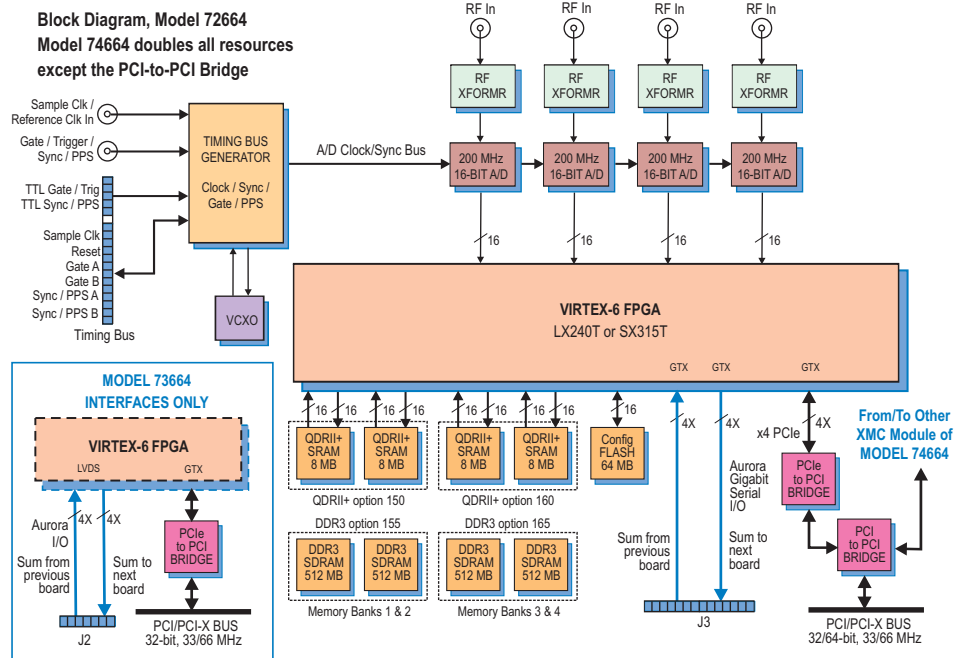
Block Diagram, Model 72664
Model 74664 doubles all resources except the PCI-to-PCI Bridge

RF In
RF In
RF In
RF In

RF XFORMR
RF XFORMR
RF XFORMR
RF XFORMR

Sample Clk / Reference Clk In
Gate / Trigger / Sync / PPS
TTL Gate / Trig
TTL Sync / PPS
Sample Clk
Reset
Gate A
Gate B
Sync / PPS A
Sync / PPS B
Timing Bus

TIMING BUS GENERATOR
Clock / Sync / Gate / PPS

A/D Clock/Sync Bus

200 MHz 16-BIT A/D
200 MHz 16-BIT A/D
200 MHz 16-BIT A/D
200 MHz 16-BIT A/D

16
16
16
16

VCXO

VIRTEX-6 FPGA
LX240T or SX315T

GTX
GTX
GTX

MODEL 73664 INTERFACES ONLY

VIRTEX-6 FPGA
LVDS
GTX

4X
4X
Aurora I/O
Sum from previous board
Sum to next board
J2

PCIe to PCI BRIDGE
PCI/PCI-X BUS 32-bit, 33/66 MHz

16
16
16
16
16
16
16
16
16

QDRII+ SRAM 8 MB
QDRII+ SRAM 8 MB
QDRII+ SRAM 8 MB
QDRII+ SRAM 8 MB
Config FLASH 64 MB

QDRII+ option 150
QDRII+ option 160
DDR3 option 155
DDR3 option 165

DDR3 SDRAM 512 MB
DDR3 SDRAM 512 MB
DDR3 SDRAM 512 MB
DDR3 SDRAM 512 MB

Memory Banks 1 & 2
Memory Banks 3 & 4

4X
4X
Sum from previous board
Aurora Gigabit Serial I/O
Sum to next board
J3

x4 PCIe
4X
PCIe to PCI BRIDGE
PCI to PCI BRIDGE

From/To Other XMC Module of MODEL 74664

PCI/PCI-X BUS 32/64-bit, 33/66 MHz